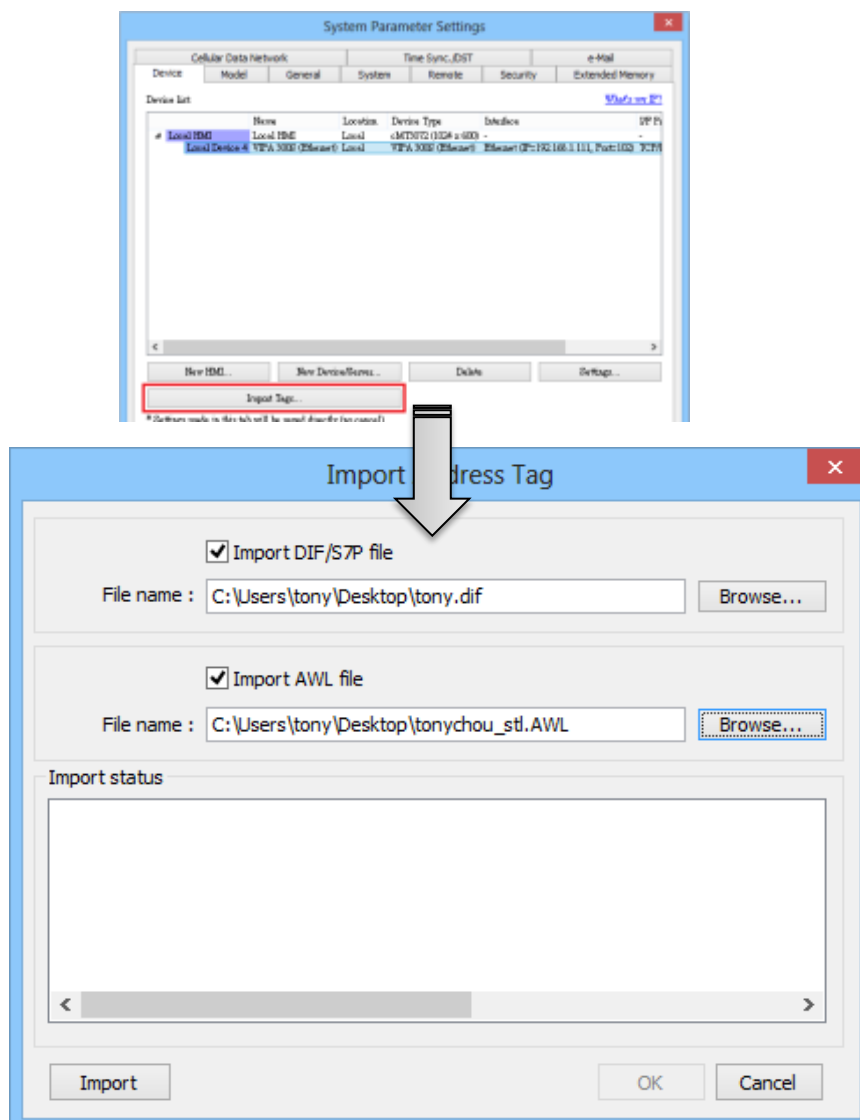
System Parameter Settings

Cellular Data Network | Time Sync./DST | e-Mail
Device | Model | General | System | Remote | Security | Extended Memory

Device list

What's my IP?

| | Name | Location | Device Type | Interface | IP P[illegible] |
|---|---|---|---|---|---|
| Local HMI | Local HMI | Local | cMT3072 (1024 x 600) | - | - |
| Local Device 4 | VIPA 300S (Ethernet) | Local | VIPA 300S (Ethernet) | Ethernet (IP:192.168.1.111, Port:102) | TCP/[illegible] |

New HMI... | New Device/Server... | Delete | Settings...

Import Tags...

* Settings made in this tab will be saved directly (no cancel)

Import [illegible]dress Tag

Import DIF/S7P file

File name : C:\Users\tony\Desktop\tony.dif Browse...

Import AWL file

File name : C:\Users\tony\Desktop\tonychou_stl.AWL Browse...

Import status

Import | OK | Cancel